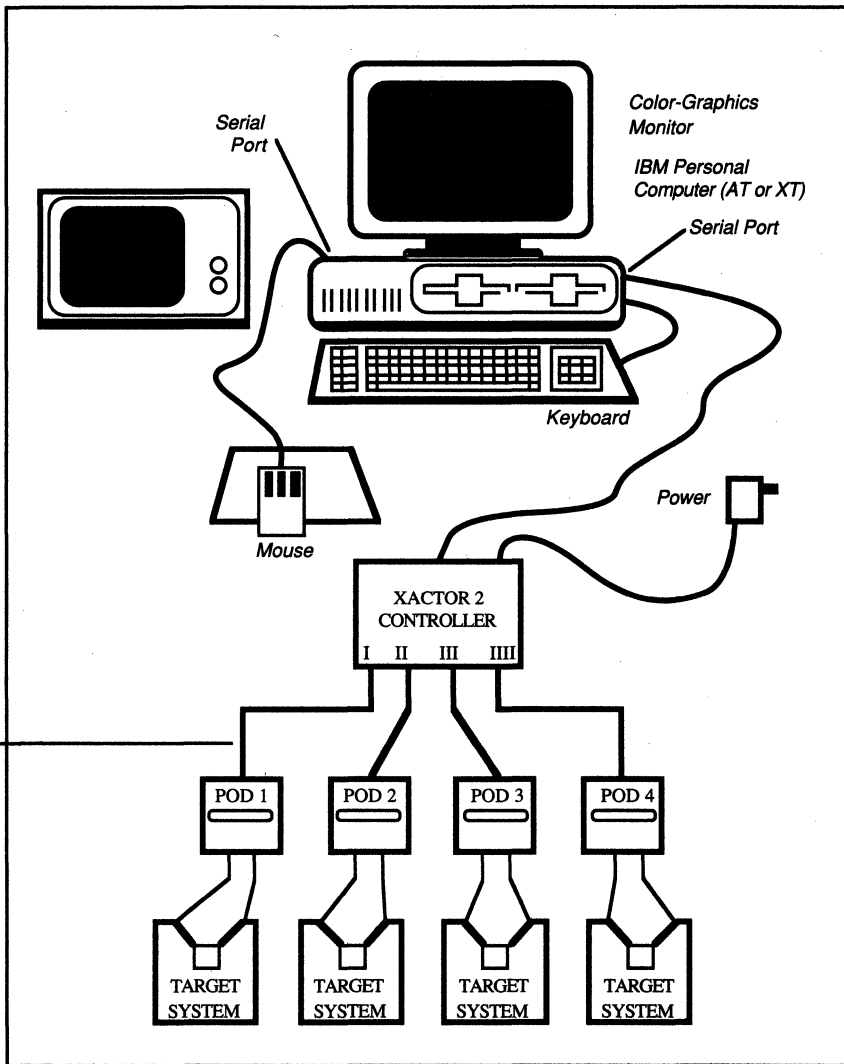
Serial Port

Color-Graphics Monitor

IBM Personal Computer (AT or XT)

Serial Port

Keyboard

Mouse

Power

XACTOR 2 CONTROLLER

I II III IIII

POD 1

POD 2

POD 3

POD 4

TARGET SYSTEM

TARGET SYSTEM

TARGET SYSTEM

TARGET SYSTEM